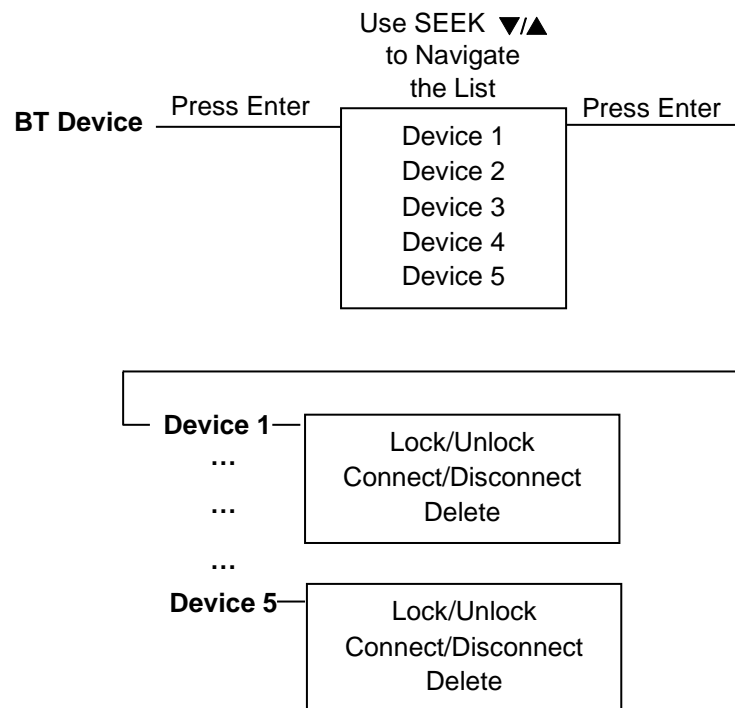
Use SEEK ▼/▲ to Navigate the List

BT Device

Press Enter

Device 1
Device 2
Device 3
Device 4
Device 5

Press Enter

Device 1
…
…
…
Device 5

Lock/Unlock
Connect/Disconnect
Delete

Lock/Unlock
Connect/Disconnect
Delete